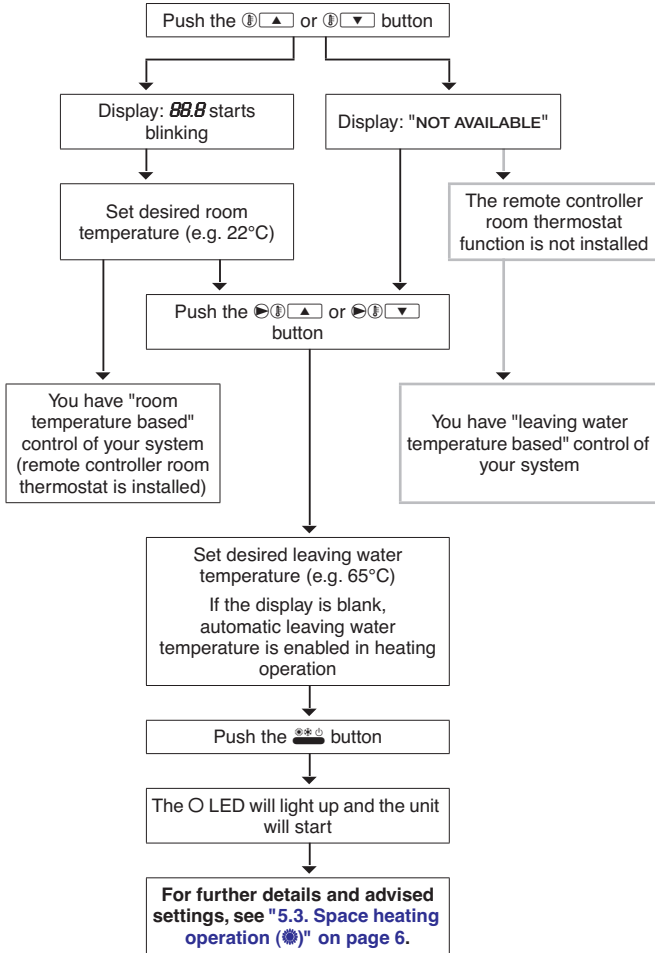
Push the 🌡▲ or 🌡▼ button

Display: 88.8 starts blinking

Display: "NOT AVAILABLE"

Set desired room temperature (e.g. 22°C)

The remote controller room thermostat function is not installed

Push the ▶🌡▲ or ▶🌡▼ button

You have "room temperature based" control of your system (remote controller room thermostat is installed)

You have "leaving water temperature based" control of your system

Set desired leaving water temperature (e.g. 65°C)

If the display is blank, automatic leaving water temperature is enabled in heating operation

Push the ❄☀⏻ button

The ○ LED will light up and the unit will start

For further details and advised settings, see "5.3. Space heating operation (☀)" on page 6.